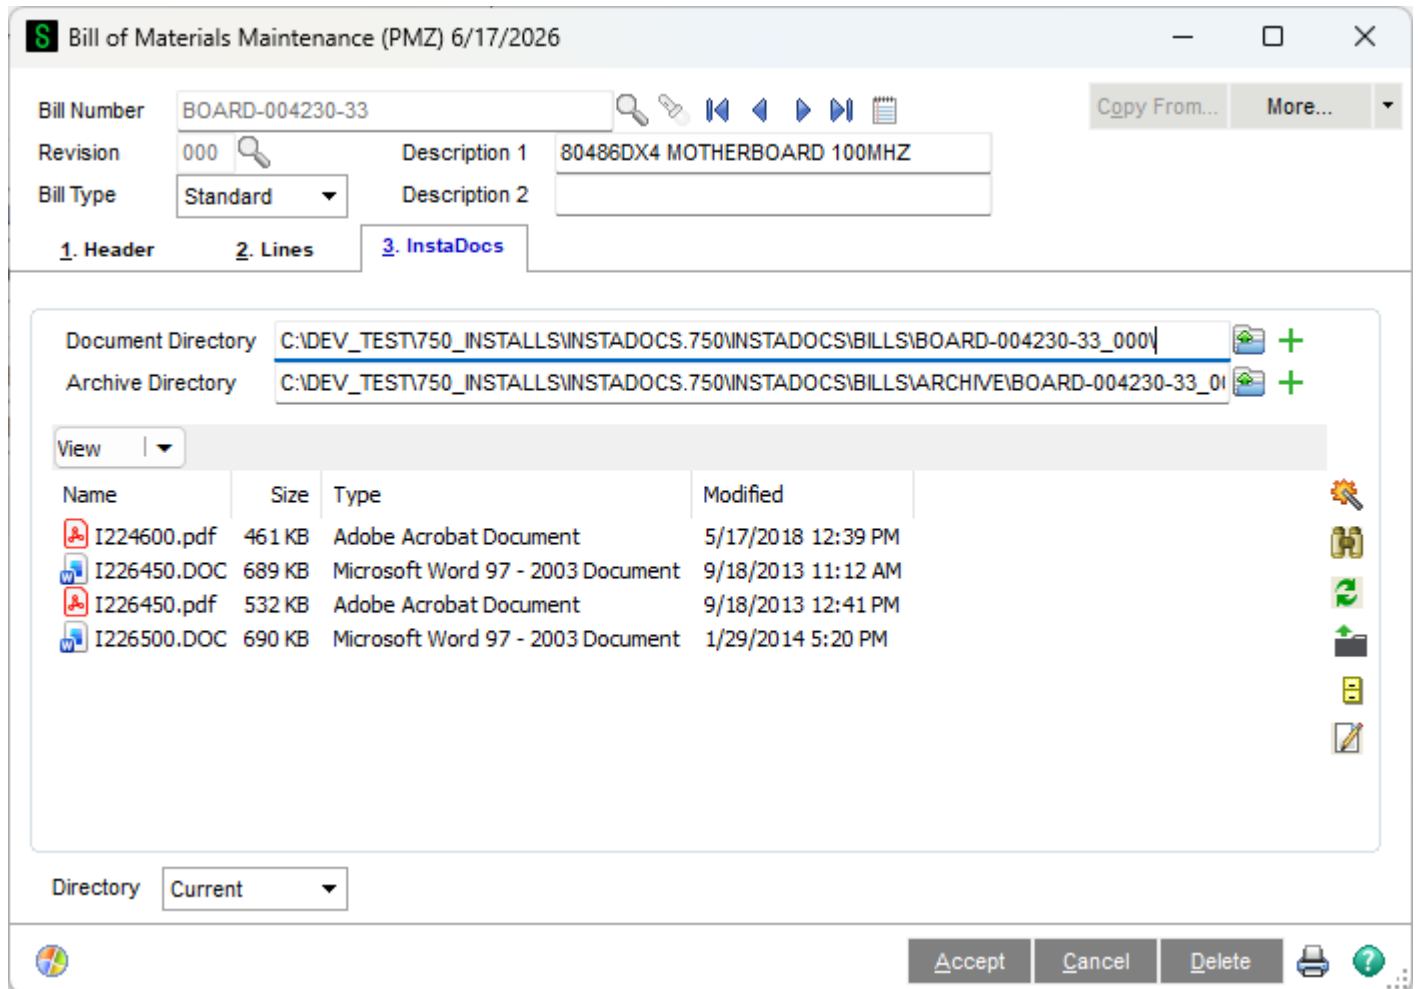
Bill of Materials Maintenance (PMZ) 6/17/2026

Bill Number BOARD-004230-33

Copy From... More...

Revision 000

Description 1 80486DX4 MOTHERBOARD 100MHZ

Bill Type Standard

Description 2

1. Header 2. Lines 3. InstaDocs

Document Directory C:\DEV_TEST\750_INSTALLS\INSTADOCS.750\INSTADOCS\BILLS\BOARD-004230-33_000\

Archive Directory C:\DEV_TEST\750_INSTALLS\INSTADOCS.750\INSTADOCS\BILLS\ARCHIVE\BOARD-004230-33_0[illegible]

View

| Name | Size | Type | Modified |
|---|---|---|---|
| I224600.pdf | 461 KB | Adobe Acrobat Document | 5/17/2018 12:39 PM |
| I226450.DOC | 689 KB | Microsoft Word 97 - 2003 Document | 9/18/2013 11:12 AM |
| I226450.pdf | 532 KB | Adobe Acrobat Document | 9/18/2013 12:41 PM |
| I226500.DOC | 690 KB | Microsoft Word 97 - 2003 Document | 1/29/2014 5:20 PM |

Directory Current

Accept Cancel Delete